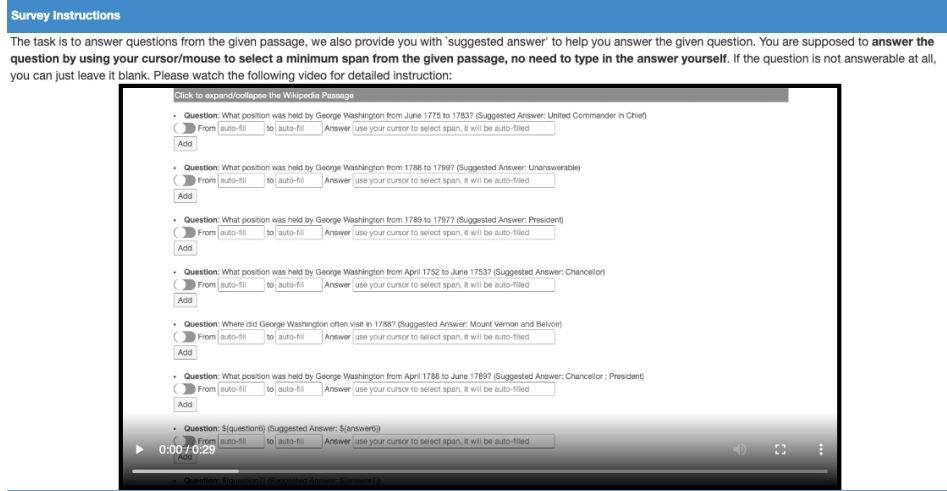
Survey Instructions

The task is to answer questions from the given passage, we also provide you with `suggested answer' to help you answer the given question. You are supposed to **answer the question by using your cursor/mouse to select a minimum span from the given passage, no need to type in the answer yourself**. If the question is not answerable at all, you can just leave it blank. Please watch the following video for detailed instruction:

Click to expand/collapse the Wikipedia Passage

• Question: What position was held by George Washington from June 1775 to 1783? (Suggested Answer: United Commander in Chief)
From auto-fill to auto-fill Answer use your cursor to select span, it will be auto-filled
Add

• Question: What position was held by George Washington from 1788 to 1799? (Suggested Answer: Unanswerable)
From auto-fill to auto-fill Answer use your cursor to select span, it will be auto-filled
Add

• Question: What position was held by George Washington from 1789 to 1797? (Suggested Answer: President)
From auto-fill to auto-fill Answer use your cursor to select span, it will be auto-filled
Add

• Question: What position was held by George Washington from April 1752 to June 1753? (Suggested Answer: Chancellor)
From auto-fill to auto-fill Answer use your cursor to select span, it will be auto-filled
Add

• Question: Where did George Washington often visit in 1788? (Suggested Answer: Mount Vernon and Belvoir)
From auto-fill to auto-fill Answer use your cursor to select span, it will be auto-filled
Add

• Question: What position was held by George Washington from April 1788 to June 1789? (Suggested Answer: Chancellor ; President)
From auto-fill to auto-fill Answer use your cursor to select span, it will be auto-filled
Add

• Question: ${question6} (Suggested Answer: ${answer6})
From auto-fill to auto-fill Answer use your cursor to select span, it will be auto-filled
Add

0:00 / 0:29

• Question: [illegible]